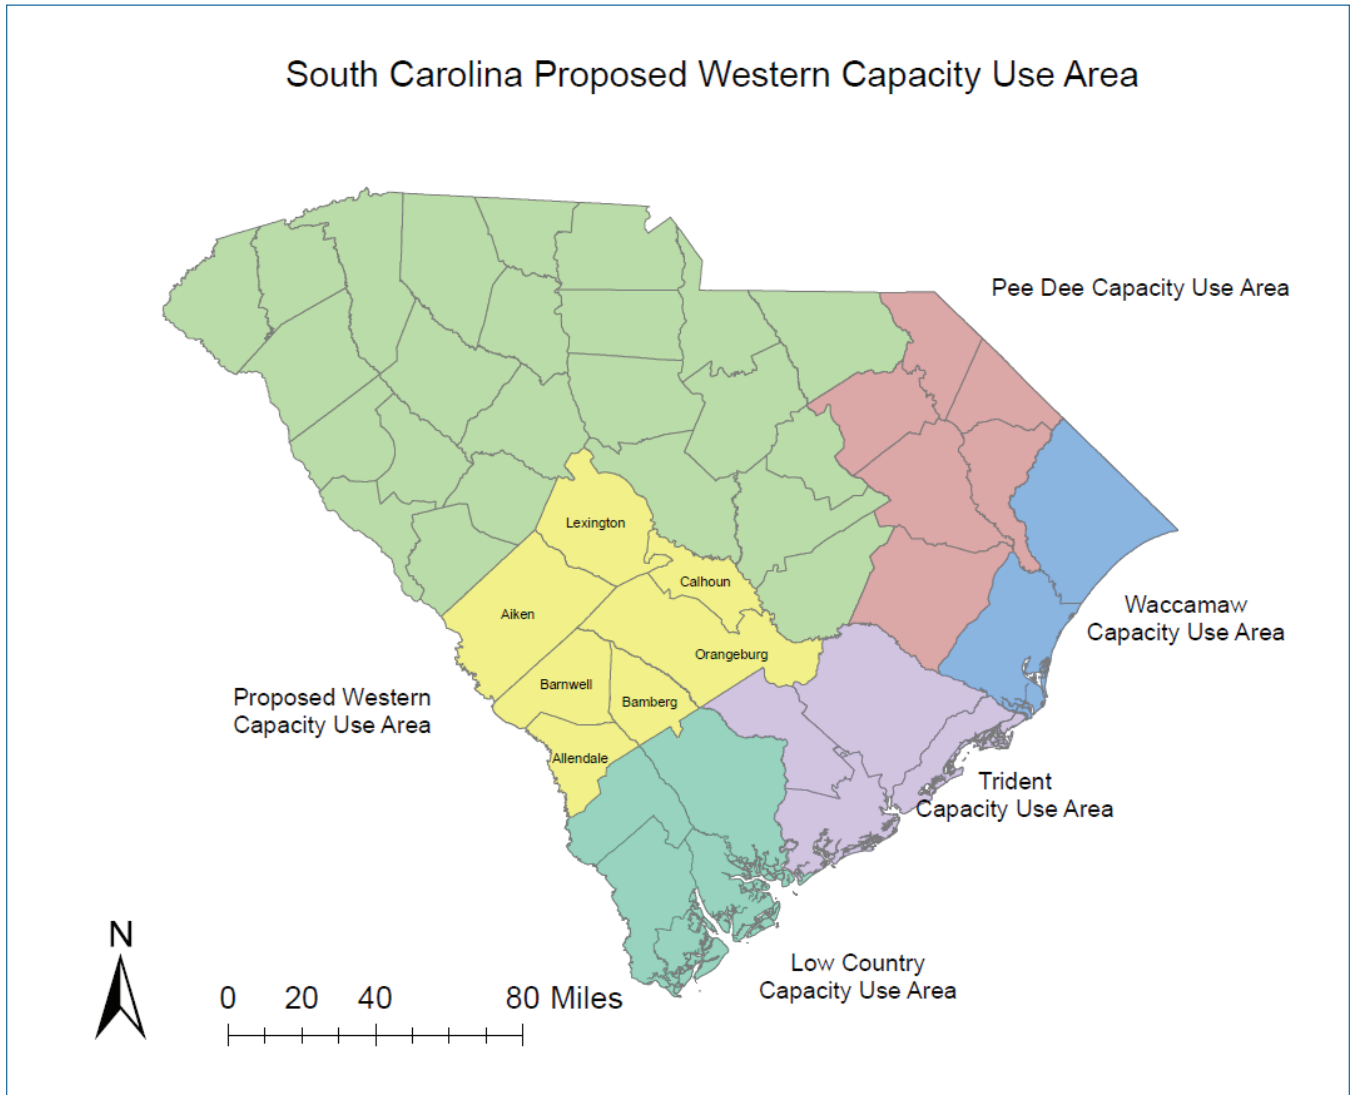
South Carolina Proposed Western Capacity Use Area

Pee Dee Capacity Use Area

Lexington

Calhoun

Aiken

Orangeburg

Barnwell

Bamberg

Allendale

Waccamaw Capacity Use Area

Proposed Western Capacity Use Area

Trident Capacity Use Area

Low Country Capacity Use Area

N

0 20 40 80 Miles